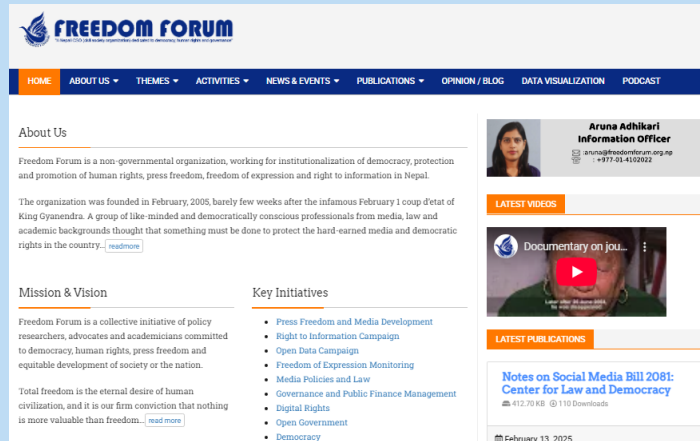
FREEDOM FORUM
"A Nepali CSO (civil society organization) dedicated to democracy, human rights and governance"

HOME ABOUT US THEMES ACTIVITIES NEWS & EVENTS PUBLICATIONS OPINION / BLOG DATA VISUALIZATION PODCAST

About Us

Freedom Forum is a non-governmental organization, working for institutionalization of democracy, protection and promotion of human rights, press freedom, freedom of expression and right to information in Nepal.

The organization was founded in February, 2005, barely few weeks after the infamous February 1 coup d'etat of King Gyanendra. A group of like-minded and democratically conscious professionals from media, law and academic backgrounds thought that something must be done to protect the hard-earned media and democratic rights in the country... readmore

Mission & Vision

Freedom Forum is a collective initiative of policy researchers, advocates and academicians committed to democracy, human rights, press freedom and equitable development of society or the nation.

Total freedom is the eternal desire of human civilization, and it is our firm conviction that nothing is more valuable than freedom... read more

Key Initiatives

Press Freedom and Media Development
Right to Information Campaign
Open Data Campaign
Freedom of Expression Monitoring
Media Policies and Law
Governance and Public Finance Management
Digital Rights
Open Government
Democracy

Aruna Adhikari
Information Officer
aruna@freedomforum.org.np
+977-01-4102022

LATEST VIDEOS

Documentary on jou...

LATEST PUBLICATIONS

Notes on Social Media Bill 2081: Center for Law and Democracy
412.70 KB 110 Downloads

February 13, 2025